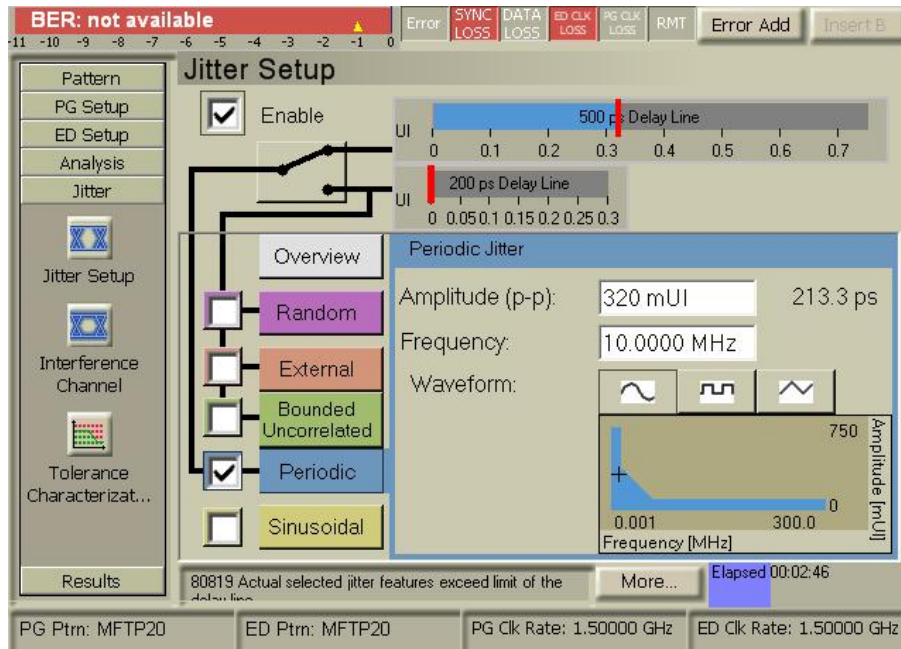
BER: not available

-11 -10 -9 -8 -7 -6 -5 -4 -3 -2 -1 0

Error | SYNC LOSS | DATA LOSS | ED CLK LOSS | PG CLK LOSS | RMT | Error Add | Insert B

Pattern
PG Setup
ED Setup
Analysis
Jitter

Jitter Setup

Interference Channel

Tolerance Characterizat...

Results

Jitter Setup

Enable

500 ps Delay Line
UI 0 0.1 0.2 0.3 0.4 0.5 0.6 0.7

200 ps Delay Line
UI 0 0.05 0.1 0.15 0.2 0.25 0.3

Overview
Random
External
Bounded Uncorrelated
Periodic
Sinusoidal

Periodic Jitter

Amplitude (p-p): 320 mUI 213.3 ps

Frequency: 10.0000 MHz

Waveform:

750
0
0.001 300.0
Frequency [MHz]
Amplitude [mUI]

80819 Actual selected jitter features exceed limit of the delay line

More...

Elapsed 00:02:46

PG Ptrn: MFTP20 | ED Ptrn: MFTP20 | PG Clk Rate: 1.50000 GHz | ED Clk Rate: 1.50000 GHz